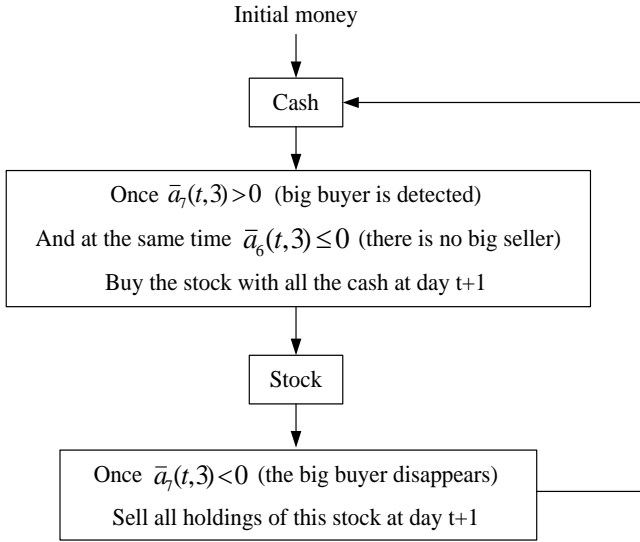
Initial money

Cash

Once $\bar{a}_7(t,3)>0$ (big buyer is detected)

And at the same time $\bar{a}_6(t,3)\leq 0$ (there is no big seller)

Buy the stock with all the cash at day t+1

Stock

Once $\bar{a}_7(t,3)<0$ (the big buyer disappears)

Sell all holdings of this stock at day t+1